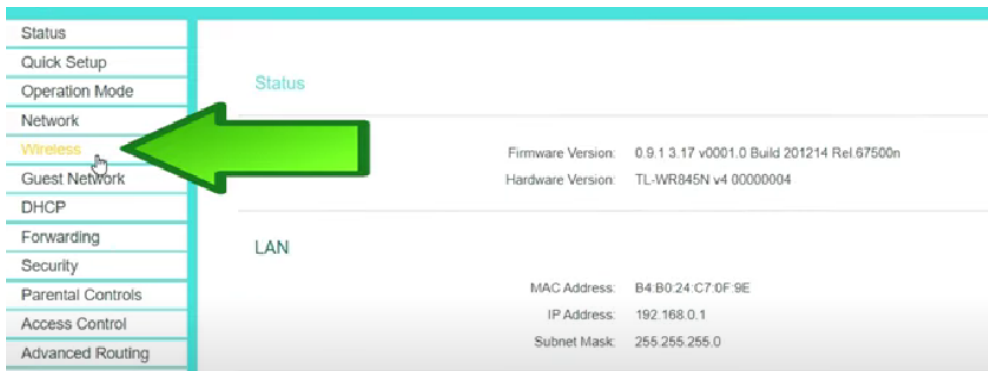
Status
Quick Setup
Operation Mode
Network
Wireless
Guest Network
DHCP
Forwarding
Security
Parental Controls
Access Control
Advanced Routing

Status

Firmware Version: 0.9.1 3.17 v0001.0 Build 201214 Rel.67500n
Hardware Version: TL-WR845N v4 00000004

LAN

MAC Address: B4:B0:24:C7:0F:9E
IP Address: 192.168.0.1
Subnet Mask: 255.255.255.0